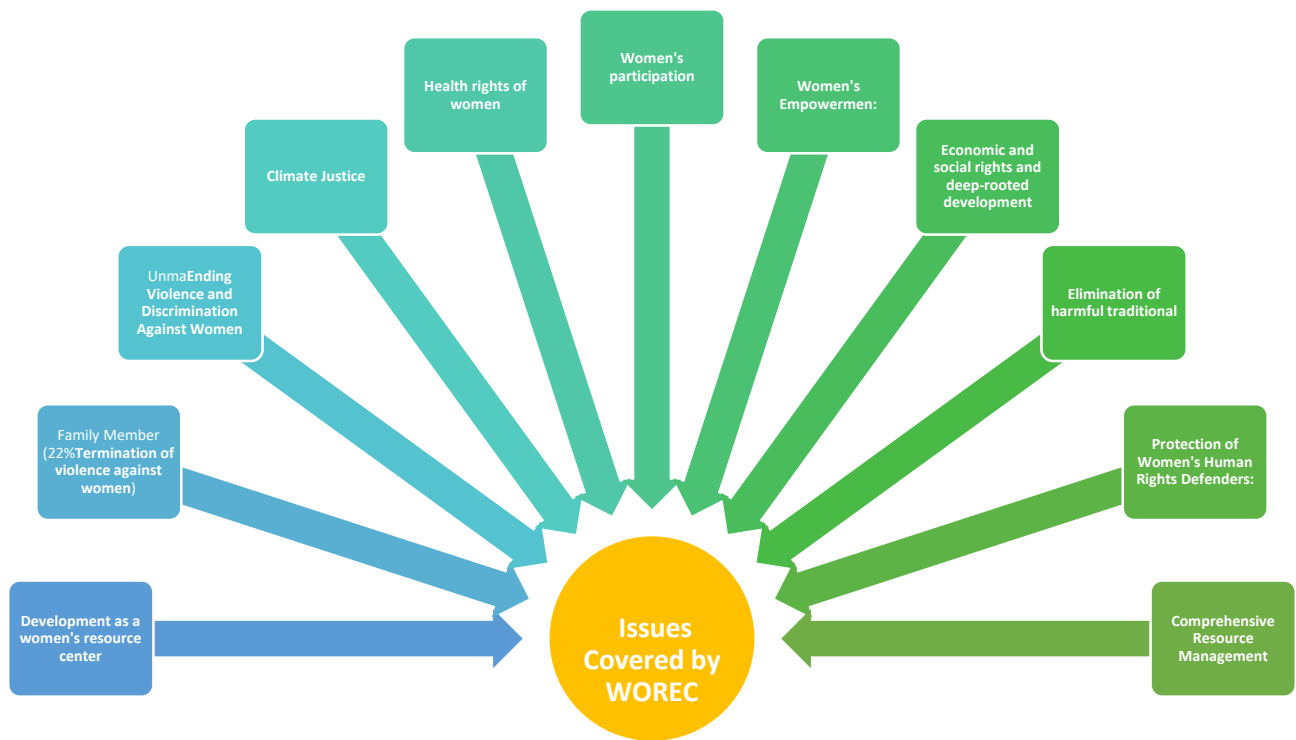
Development as a women's resource center

Family Member (22%Termination of violence against women)

UnmaEnding Violence and Discrimination Against Women

Climate Justice

Health rights of women

Women's participation

Women's Empowermen:

Economic and social rights and deep-rooted development

Elimination of harmful traditional

Protection of Women's Human Rights Defenders:

Comprehensive Resource Management

Issues Covered by WOREC